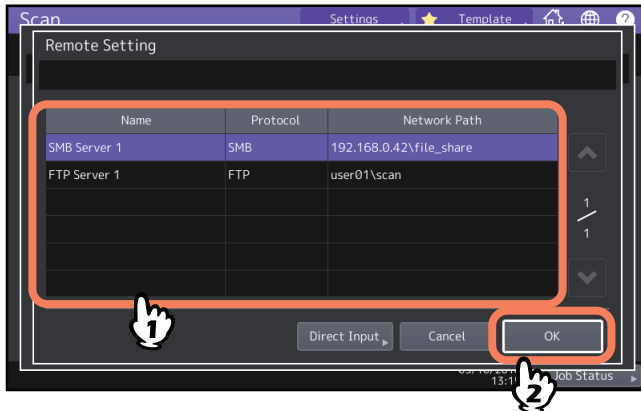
Scan

Settings

Template

Remote Setting

| Name | Protocol | Network Path |
|---|---|---|
| SMB Server 1 | SMB | 192.168.0.42\file_share |
| FTP Server 1 | FTP | user01\scan |
| | | |
| | | |
| | | |
| | | |

1
/
1

1

Direct Input

Cancel

OK

2

13:1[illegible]

Job Status